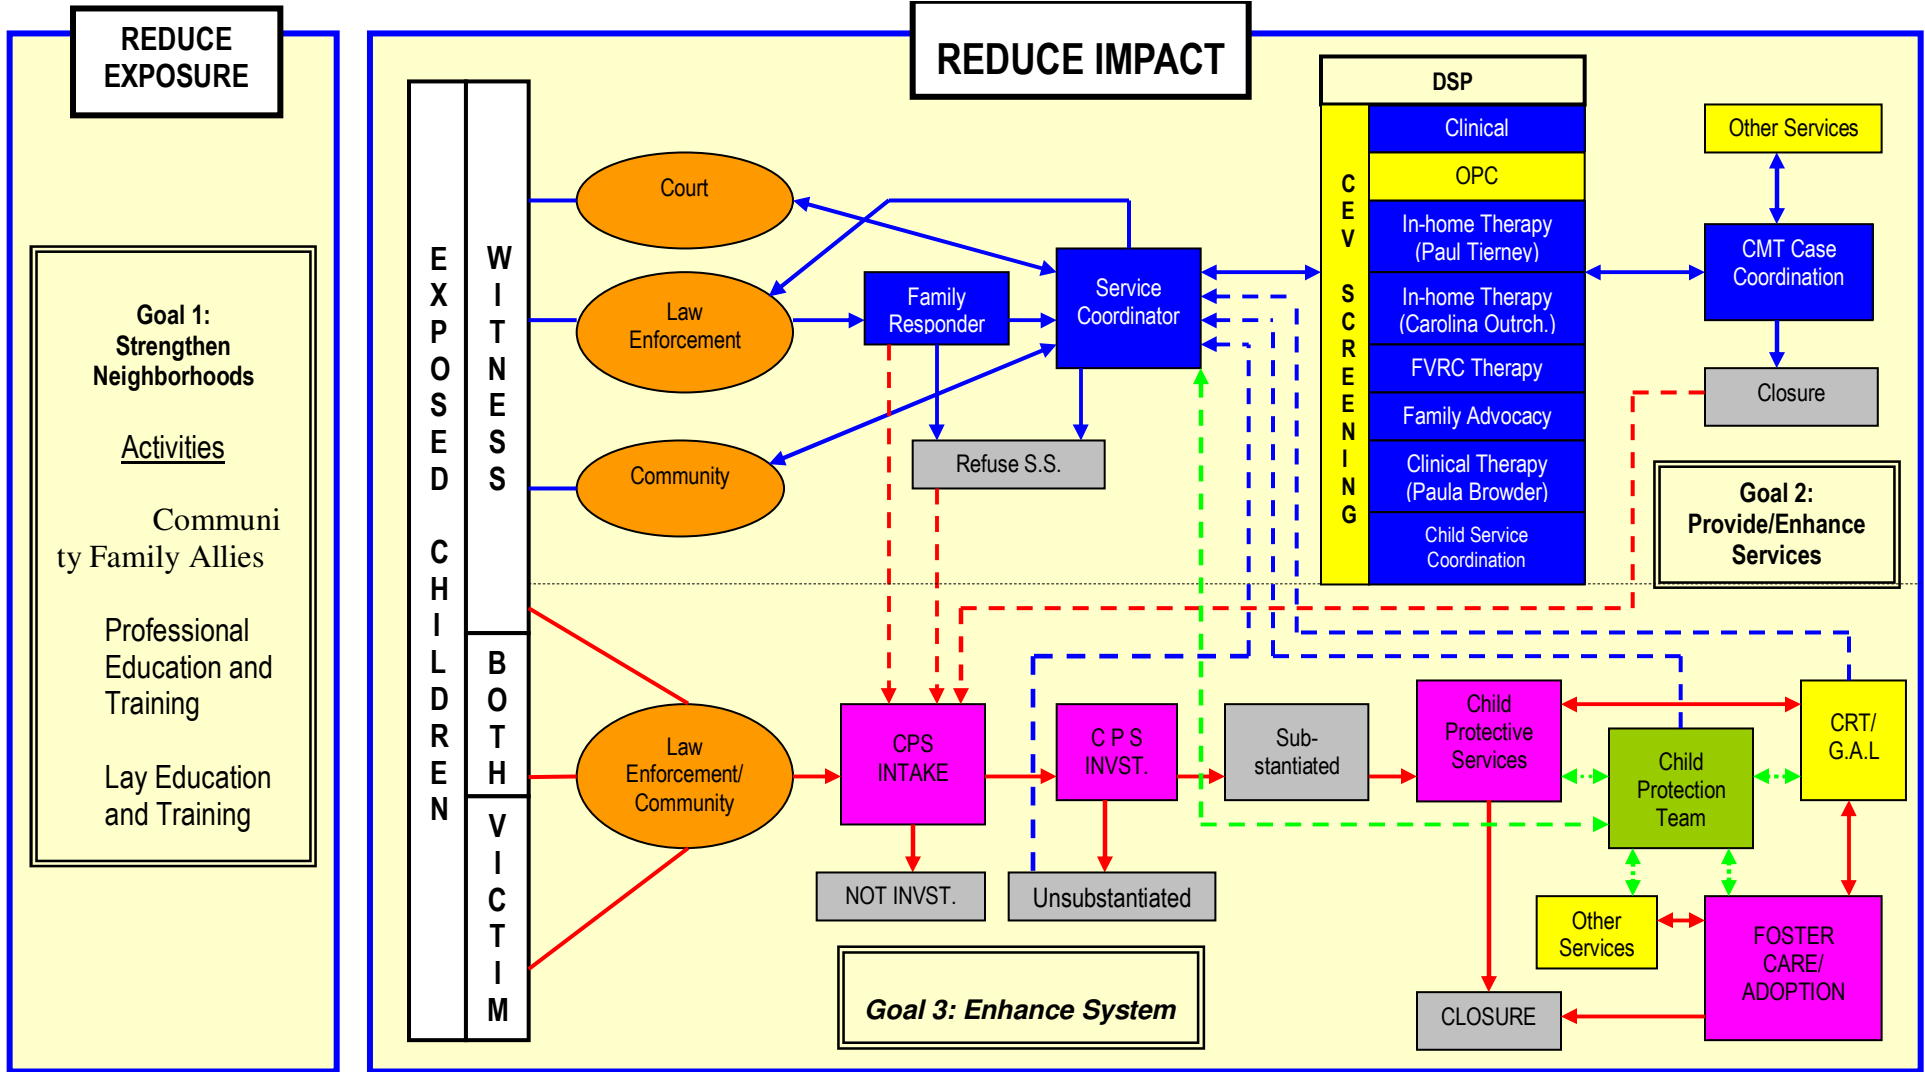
REDUCE EXPOSURE

Goal 1: Strengthen Neighborhoods

Activities

Community Family Allies

Professional Education and Training

Lay Education and Training

REDUCE IMPACT

EXPOSED CHILDREN

WITNESS

BOTH

VICTIM

Court

Law Enforcement

Community

Family Responder

Service Coordinator

Refuse S.S.

DSP

CEV SCREENING

Clinical

OPC

In-home Therapy (Paul Tierney)

In-home Therapy (Carolina Outrch.)

FVRC Therapy

Family Advocacy

Clinical Therapy (Paula Browder)

Child Service Coordination

Other Services

CMT Case Coordination

Closure

Goal 2: Provide/Enhance Services

Law Enforcement/ Community

CPS INTAKE

C P S INVST.

Sub-stantiated

Child Protective Services

Child Protection Team

CRT/ G.A.L

NOT INVST.

Unsubstantiated

Other Services

FOSTER CARE/ ADOPTION

CLOSURE

Goal 3: Enhance System